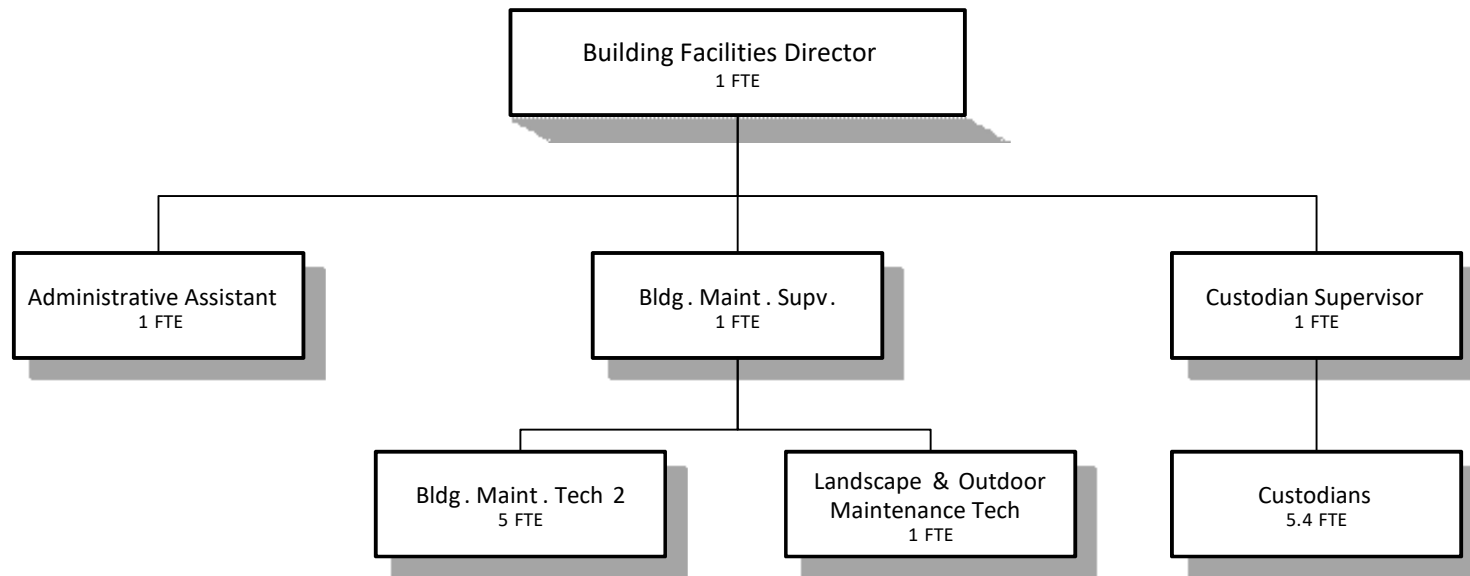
Building Facilities Director
1 FTE

Administrative Assistant
1 FTE

Bldg . Maint . Supv.
1 FTE

Custodian Supervisor
1 FTE

Bldg . Maint . Tech 2
5 FTE

Landscape & Outdoor Maintenance Tech
1 FTE

Custodians
5.4 FTE